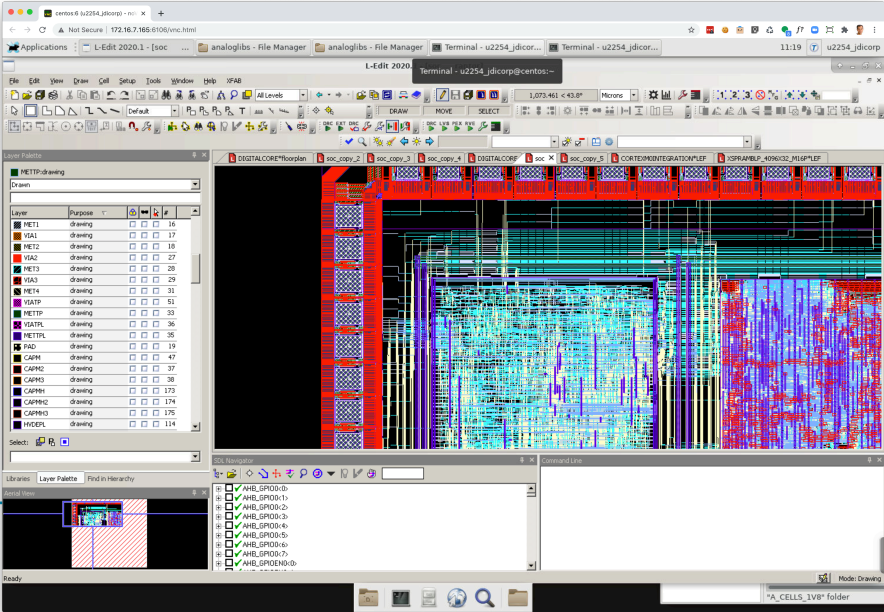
centos:6 (u2254_jdicorp) - noV ×
+
Not Secure | 172.16.7.165:6106/vnc.html
Applications
L-Edit 2020.1 - [soc
analoglibs - File Manager
analoglibs - File Manager
Terminal - u2254_jdicor...
Terminal - u2254_jdicor...
11:19
u2254_jdicorp
L-Edit 2020.
Terminal - u2254_jdicorp@centos:~
File Edit View Draw Cell Setup Tools Window Help XFAB
All Levels
1,073.461 < 43.8°
Microns
Default
DRAW
MOVE
SELECT
DRC
EXT
DRC
LVS
PEX
RVS
Layer Palette
METTP:drawing
Drawn
Layer | Purpose | #
MET1 drawing 16
VIA1 drawing 17
MET2 drawing 18
VIA2 drawing 27
MET3 drawing 28
VIA3 drawing 29
MET4 drawing 31
VIATP drawing 51
METTP drawing 33
VIATPL drawing 36
METTPL drawing 35
PAD drawing 19
CAPM drawing 47
CAPM2 drawing 37
CAPM3 drawing 38
CAPMH drawing 173
CAPMH2 drawing 174
CAPMH3 drawing 175
HVDEPL drawing 114
Select:
Libraries
Layer Palette
Find in Hierarchy
Aerial View
DIGITALCORE*floorplan
soc_copy_2
soc_copy_3
soc_copy_4
DIGITALCORE
soc
soc_copy_5
CORTEXMOINTEGRATION*LEF
XSPRAMBLP_4096X32_M16P*LEF
SDL Navigator
AHB_GPIO0<0>
AHB_GPIO0<1>
AHB_GPIO0<2>
AHB_GPIO0<3>
AHB_GPIO0<4>
AHB_GPIO0<5>
AHB_GPIO0<6>
AHB_GPIO0<7>
AHB_GPIOEN0<0>
Command Line
Ready
Mode: Drawing
"A_CELLS_1V8" folder